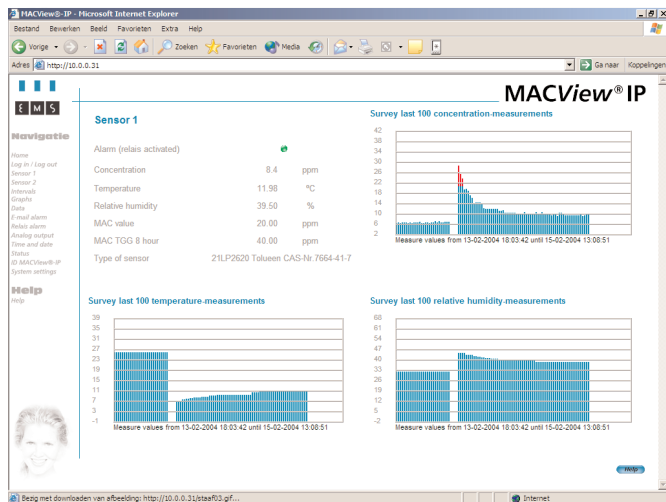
MACView®-IP - Microsoft Internet Explorer

Bestand Bewerken Beeld Favorieten Extra Help

Vorige Zoeken Favorieten Media

Adres http://10.0.0.31 Ga naar Koppelingen

EMS

MACView® IP

Navigatie

Home
Log in / Log out
Sensor 1
Sensor 2
Intervals
Graphs
Data
E-mail alarm
Relais alarm
Analog output
Time and date
Status
ID MACView®-IP
System settings

Help

Help

Sensor 1

| | | |
|---|---|---|
| Alarm (relais activated) | | |
| Concentration | 8.4 | ppm |
| Temperature | 11.98 | °C |
| Relative humidity | 39.50 | % |
| MAC value | 20.00 | ppm |
| MAC TGG 8 hour | 40.00 | ppm |
| Type of sensor | 21LP2620 Tolueen CAS-Nr.7664-41-7 | |

Survey last 100 concentration-measurements

42 38 34 30 26 22 18 14 10 6 2

Measure values from 13-02-2004 18:03:42 until 15-02-2004 13:08:51

Survey last 100 temperature-measurements

39 35 31 27 23 19 15 11 7 3 -1

Measure values from 13-02-2004 18:03:42 until 15-02-2004 13:08:51

Survey last 100 relative humidity-measurements

68 61 54 47 40 33 26 19 12 5 -2

Measure values from 13-02-2004 18:03:42 until 15-02-2004 13:08:51

Help

Bezig met downloaden van afbeelding: http://10.0.0.31/staafRi3.gif...

Internet